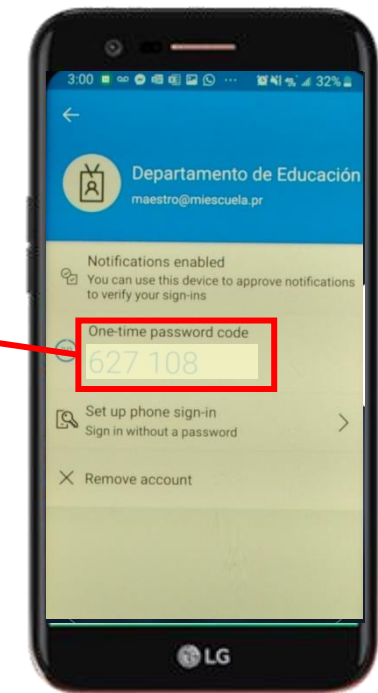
3:00 32%

Departamento de Educación

maestro@miescuela.pr

Notifications enabled
You can use this device to approve notifications to verify your sign-ins

One-time password code
627 108

Set up phone sign-in
Sign in without a password

Remove account

LG